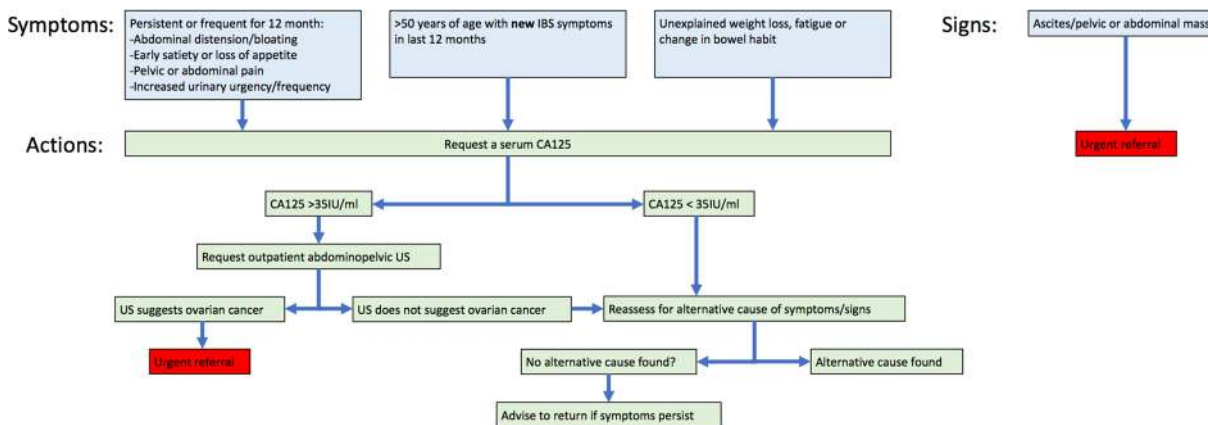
Symptoms:

Persistent or frequent for 12 month:
-Abdominal distension/bloating
-Early satiety or loss of appetite
-Pelvic or abdominal pain
-Increased urinary urgency/frequency

>50 years of age with new IBS symptoms in last 12 months

Unexplained weight loss, fatigue or change in bowel habit

Signs:

Ascites/pelvic or abdominal mass

Actions:

Request a serum CA125

Urgent referral

CA125 >35IU/ml

CA125 < 35IU/ml

Request outpatient abdominopelvic US

US suggests ovarian cancer

US does not suggest ovarian cancer

Reassess for alternative cause of symptoms/signs

Urgent referral

No alternative cause found?

Alternative cause found

Advise to return if symptoms persist